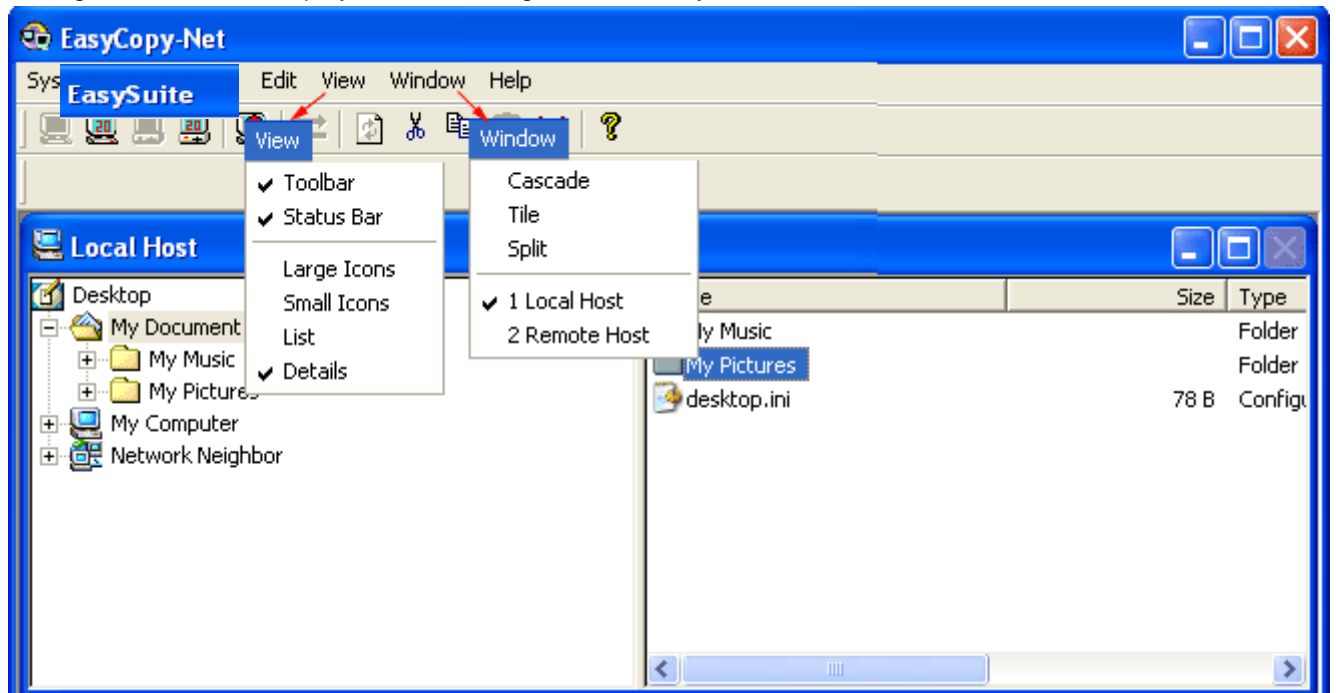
EasyCopy-Net

Sys EasySuite Edit View Window Help

View

✔ Toolbar
✔ Status Bar
Large Icons
Small Icons
List
✔ Details

Window

Cascade
Tile
Split
✔ 1 Local Host
2 Remote Host

Local Host

Desktop
My Document
My Music
My Pictures
My Computer
Network Neighbor

e | Size | Type
ly Music | | Folder
My Pictures | | Folder
desktop.ini | 78 B | Configu